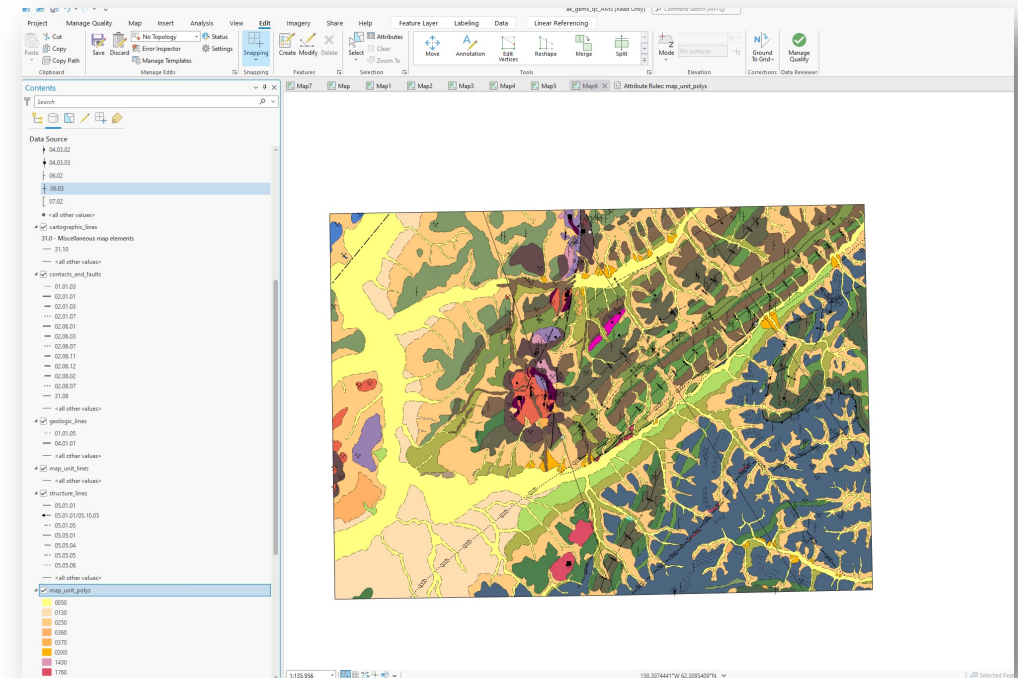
ak_gems_qc_AWG (Read Only)
Command Search (Alt+Q)

Project Manage Quality Map Insert Analysis View Edit Imagery Share Help Feature Layer Labeling Data Linear Referencing

Paste Cut Copy Copy Path
Clipboard
Save Discard No Topology Error Inspector Manage Templates Status Settings
Manage Edits
Snapping
Snapping
Create Modify Delete
Features
Select Attributes Clear Zoom To
Selection
Move Annotation Edit Vertices Reshape Merge Split
Tools
Mode No surfaces
Elevation
Ground To Grid
Corrections
Manage Quality
Data Reviewer

Contents
Search

Data Source
04.03.02
04.03.03
06.02
06.03
07.02
<all other values>
cartographic_lines
31.0 - Miscellaneous map elements
31.10
<all other values>
contacts_and_faults
01.01.03
02.01.01
02.01.03
02.01.07
02.06.01
02.06.03
02.06.07
02.06.11
02.06.12
02.08.02
02.08.07
31.08
<all other values>
geologic_lines
01.01.05
04.01.01
<all other values>
map_unit_lines
<all other values>
structure_lines
05.01.01
05.01.01/05.10.05
05.01.05
05.05.01
05.05.04
05.05.05
05.05.08
<all other values>
map_unit_polys
0050
0130
0250
0360
0370
03X0
1430
1760

Map7 Map Map1 Map2 Map3 Map4 Map5 Map6 Attribute Rules: map_unit_polys

1:135,956
158.3074441°W 62.3095409°N
Selected Feat